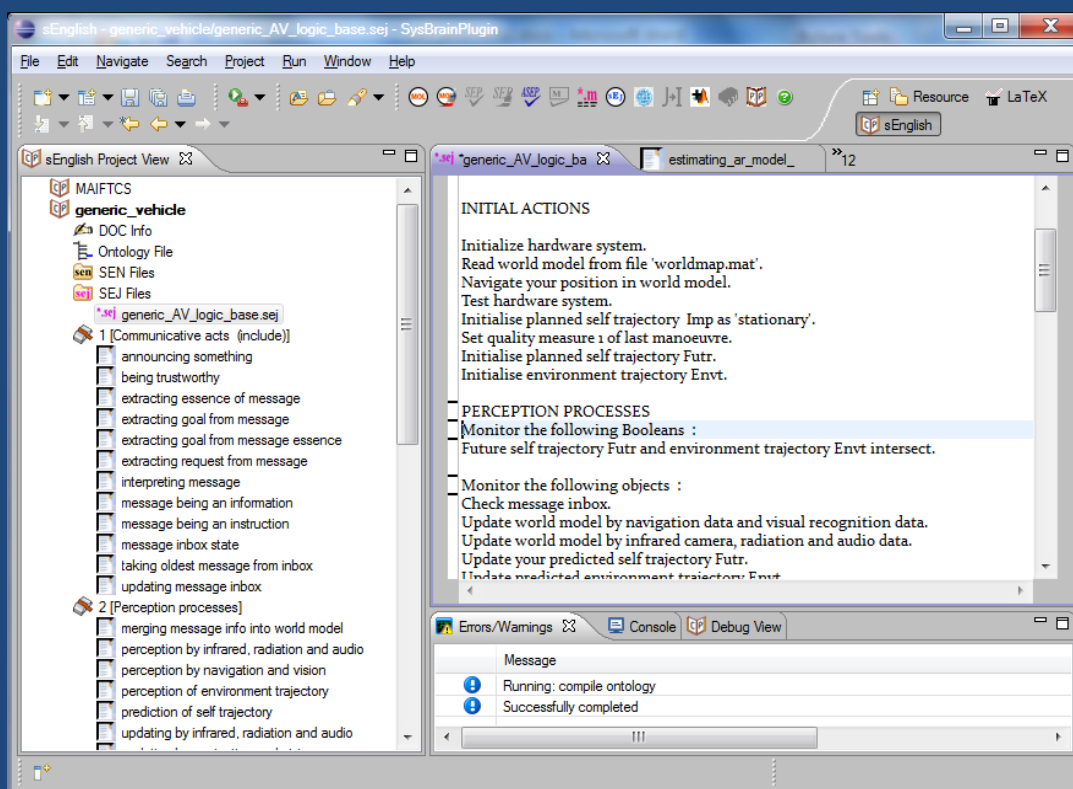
sEnglish - generic_vehicle/generic_AV_logic_base.sej - SysBrainPlugin

File Edit Navigate Search Project Run Window Help

Resource LaTeX sEnglish

sEnglish Project View

MAIFTCS
generic_vehicle
DOC Info
Ontology File
SEN Files
SEJ Files
*.sej generic_AV_logic_base.sej
1 [Communicative acts (include)]
announcing something
being trustworthy
extracting essence of message
extracting goal from message
extracting goal from message essence
extracting request from message
interpreting message
message being an information
message being an instruction
message inbox state
taking oldest message from inbox
updating message inbox
2 [Perception processes]
merging message info into world model
perception by infrared, radiation and audio
perception by navigation and vision
perception of environment trajectory
prediction of self trajectory
updating by infrared, radiation and audio

*.sej *generic_AV_logic_ba

estimating_ar_model_

»12

INITIAL ACTIONS

Initialize hardware system.
Read world model from file 'worldmap.mat'.
Navigate your position in world model.
Test hardware system.
Initialise planned self trajectory Imp as 'stationary'.
Set quality measure 1 of last manoeuvre.
Initialise planned self trajectory Futr.
Initialise environment trajectory Envt.

PERCEPTION PROCESSES
Monitor the following Booleans :
Future self trajectory Futr and environment trajectory Envt intersect.

Monitor the following objects :
Check message inbox.
Update world model by navigation data and visual recognition data.
Update world model by infrared camera, radiation and audio data.
Update your predicted self trajectory Futr.
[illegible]

Errors/Warnings Console Debug View

Message
Running: compile ontology
Successfully completed